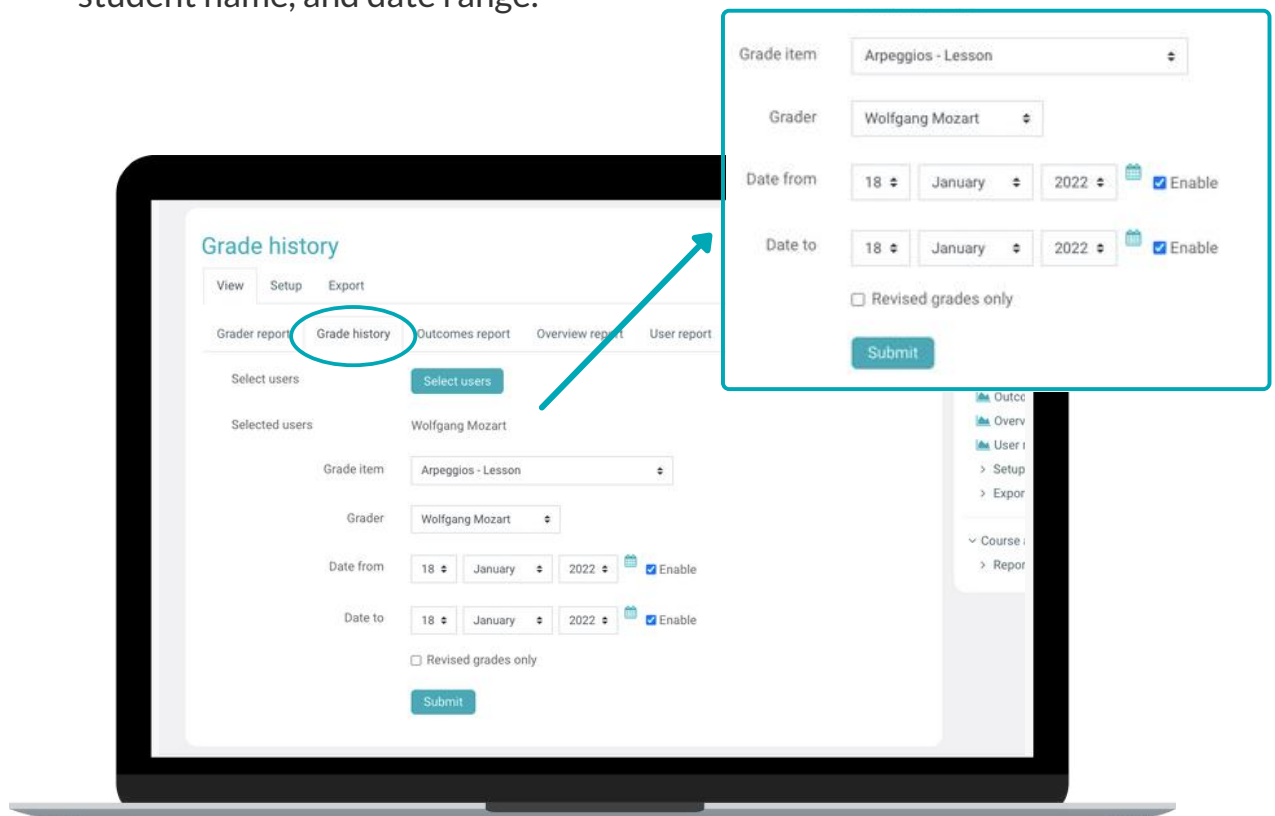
student name, and date range.

Grade item Arpeggios - Lesson

Grader Wolfgang Mozart

Date from 18 January 2022 Enable

Date to 18 January 2022 Enable

Revised grades only

Submit

Grade history

View Setup Export

Grader report Grade history Outcomes report Overview report User report

Select users Select users

Selected users Wolfgang Mozart

Grade item Arpeggios - Lesson

Grader Wolfgang Mozart

Date from 18 January 2022 Enable

Date to 18 January 2022 Enable

Revised grades only

Submit

Outco
Overv
User r
Setup
Expor
Course
Repor